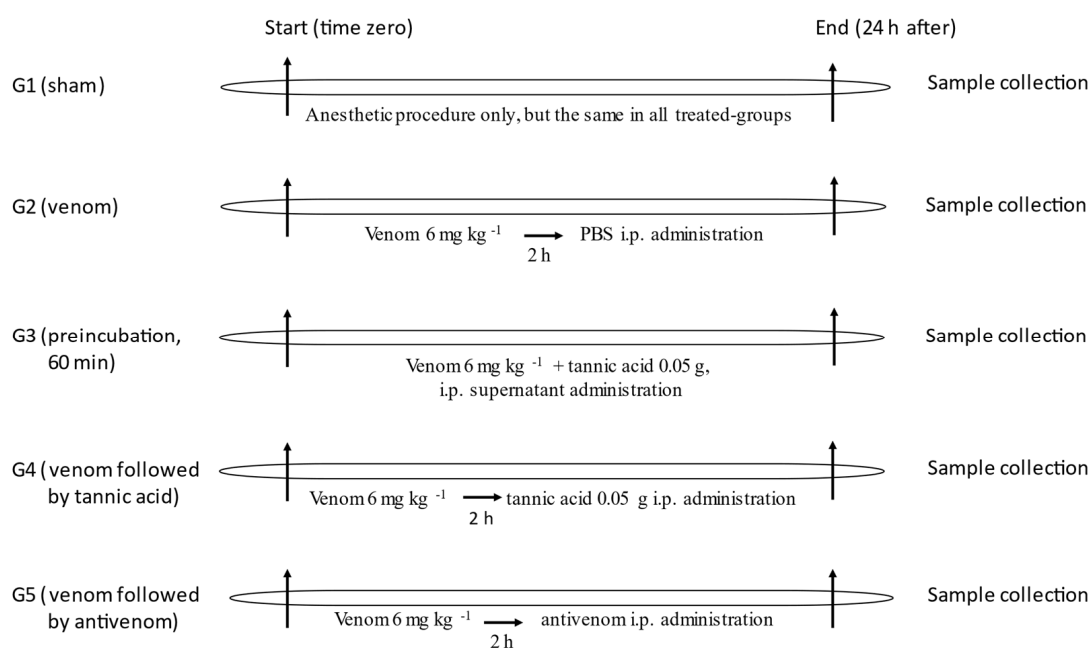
Start (time zero)

End (24 h after)

G1 (sham)

Anesthetic procedure only, but the same in all treated-groups

Sample collection

G2 (venom)

Venom 6 mg kg $^{-1}$ $\longrightarrow$ PBS i.p. administration
2 h

Sample collection

G3 (preincubation, 60 min)

Venom 6 mg kg $^{-1}$ + tannic acid 0.05 g, i.p. supernatant administration

Sample collection

G4 (venom followed by tannic acid)

Venom 6 mg kg $^{-1}$ $\longrightarrow$ tannic acid 0.05 g i.p. administration
2 h

Sample collection

G5 (venom followed by antivenom)

Venom 6 mg kg $^{-1}$ $\longrightarrow$ antivenom i.p. administration
2 h

Sample collection